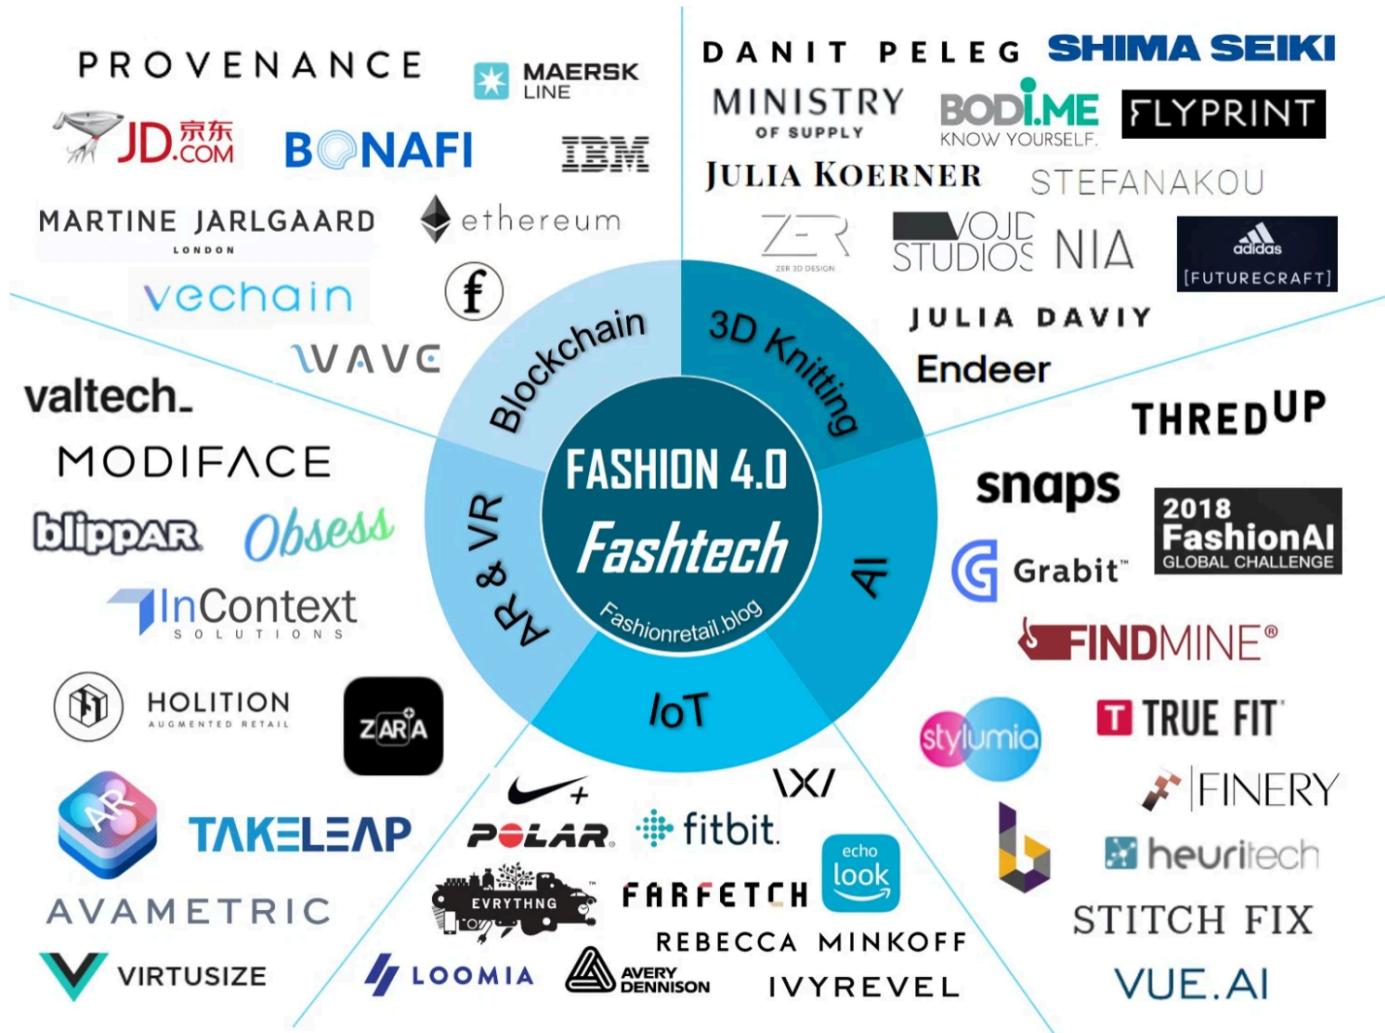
PROVENANCE
MAERSK LINE
JD.COM 京东
BONAFI
IBM
MARTINE JARLGAARD LONDON
ethereum
vechain
f
WAVE

DANIT PELEG
SHIMA SEIKI
MINISTRY OF SUPPLY
BODI.ME KNOW YOURSELF.
FLYPRINT
JULIA KOERNER
STEFANAKOU
ZER ZER 3D DESIGN
VOID STUDIOS
NIA
adidas [FUTURECRAFT]
JULIA DAVIY
Endeer

valtech_
MODIFACE
blippAR
Obsess
InContext SOLUTIONS
HOLITION AUGMENTED RETAIL
ZARA
AR
TAKELEAP
AVAMETRIC
VIRTUSIZE

Blockchain
3D Knitting
FASHION 4.0
Fashtech
Fashionretail.blog
AR & VR
AI
IoT

THREDUP
snaps
2018 FashionAI GLOBAL CHALLENGE
Grabit
FINDMINE
TRUE FIT
stylumia
FINERY
heuritech
STITCH FIX
VUE.AI

+
POLAR
fitbit
EVRYTHNG
FARFETCH
echo look
REBECCA MINKOFF
LOOMIA
AVERY DENNISON
IVYREVEL